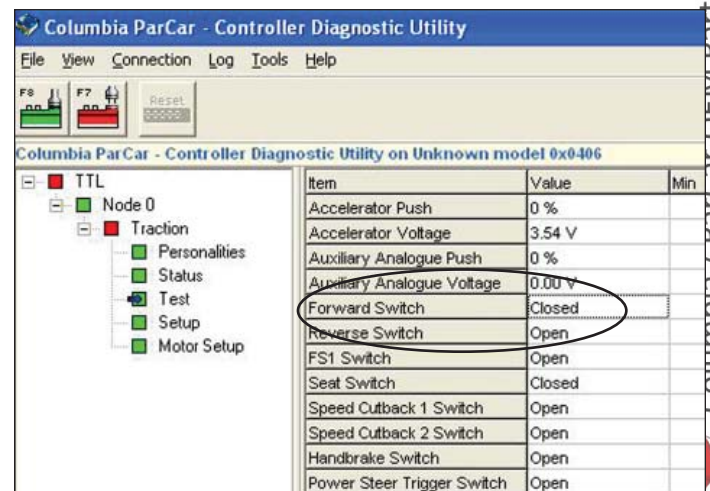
Columbia ParCar - Controller Diagnostic Utility

File View Connection Log Tools Help

F8 F7 Reset

Columbia ParCar - Controller Diagnostic Utility on Unknown model 0x0406

TTL
Node 0
Traction
Personalities
Status
Test
Setup
Motor Setup

| Item | Value | Min |
|---|---|---|
| Accelerator Push | 0 % | |
| Accelerator Voltage | 3.54 V | |
| Auxiliary Analogue Push | 0 % | |
| Auxiliary Analogue Voltage | 0.00 V | |
| Forward Switch | Closed | |
| Reverse Switch | Open | |
| FS1 Switch | Open | |
| Seat Switch | Closed | |
| Speed Cutback 1 Switch | Open | |
| Speed Cutback 2 Switch | Open | |
| Handbrake Switch | Open | |
| Power Steer Trigger Switch | Open | |